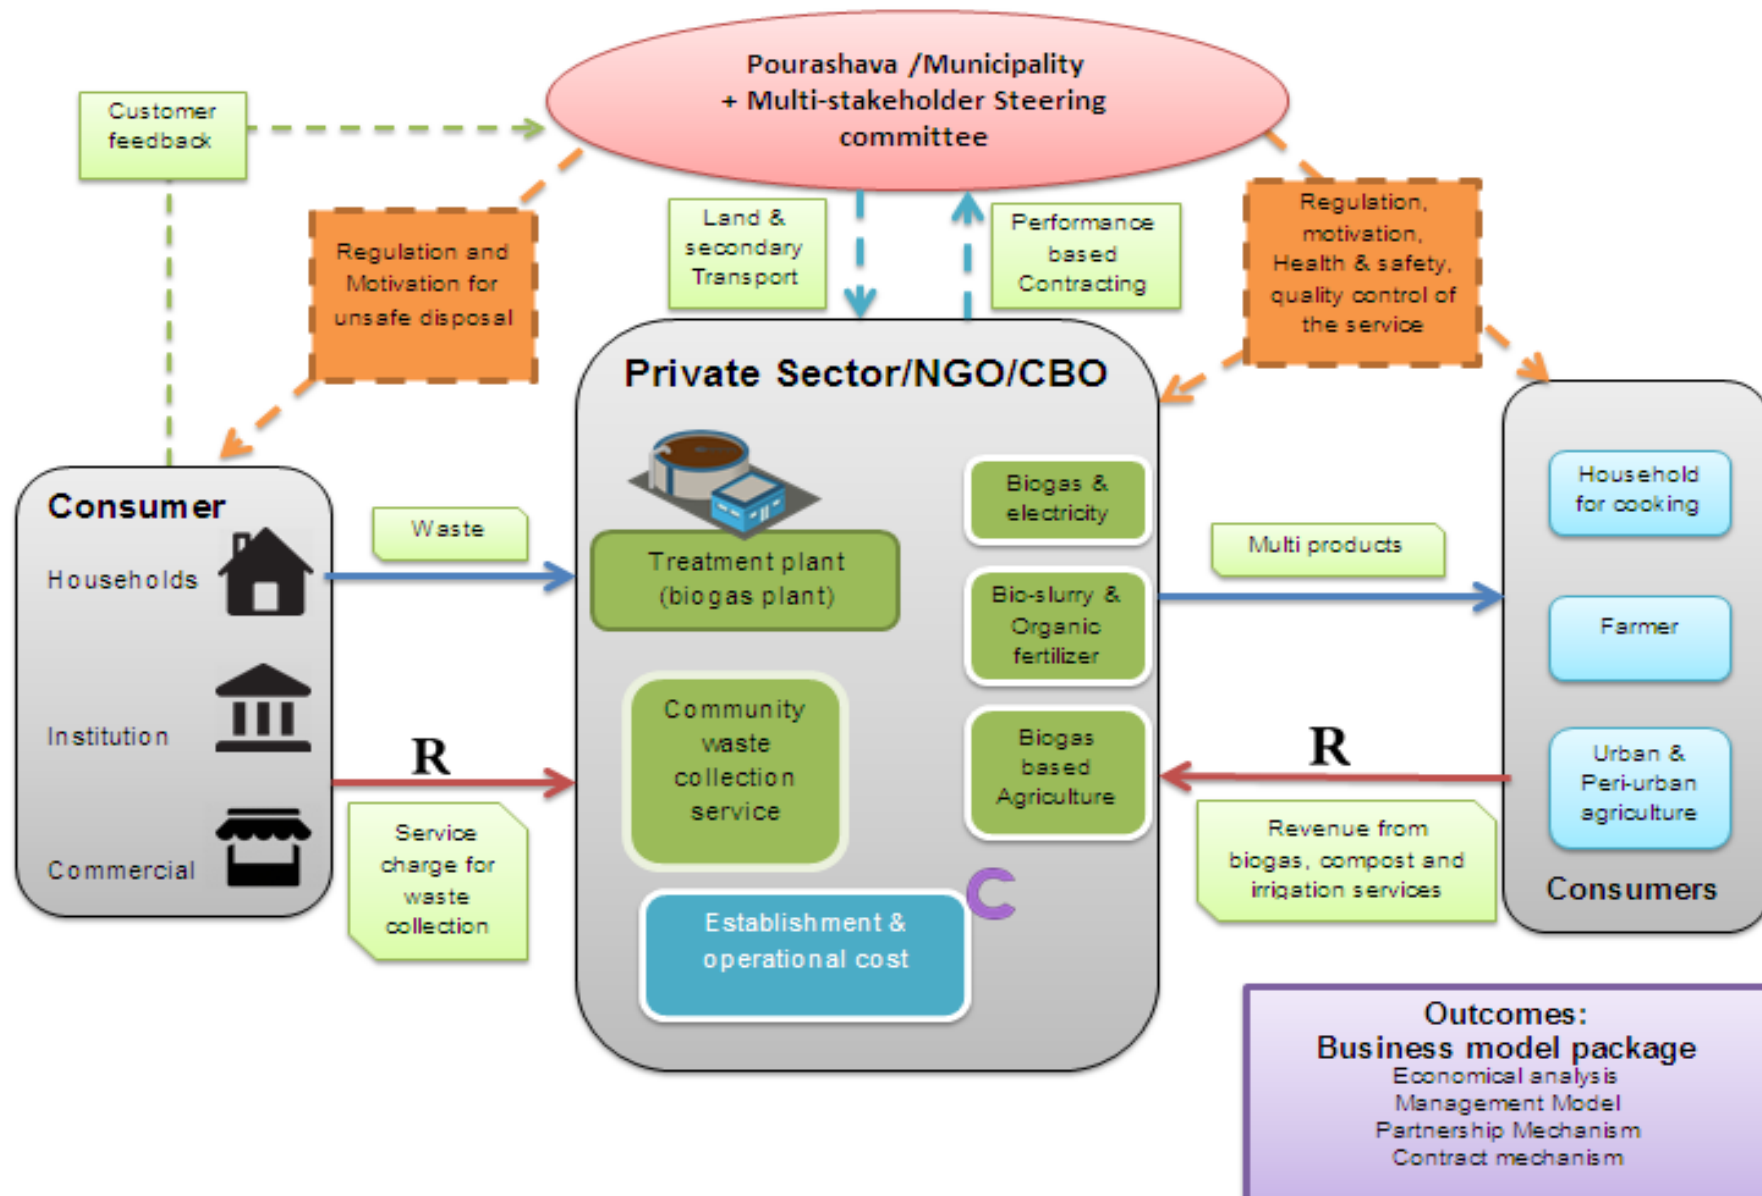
Pourashava /Municipality
+ Multi-stakeholder Steering committee

Customer feedback

Regulation and Motivation for unsafe disposal

Land & secondary Transport

Performance based Contracting

Regulation, motivation, Health & safety, quality control of the service

Private Sector/NGO/CBO

Consumer

Households

Institution

Commercial

Waste

R

Service charge for waste collection

Treatment plant (biogas plant)

Community waste collection service

Establishment & operational cost

C

Biogas & electricity

Bio-slurry & Organic fertilizer

Biogas based Agriculture

Multi products

R

Revenue from biogas, compost and irrigation services

Household for cooking

Farmer

Urban & Peri-urban agriculture

Consumers

Outcomes:
Business model package
Economical analysis
Management Model
Partnership Mechanism
Contract mechanism